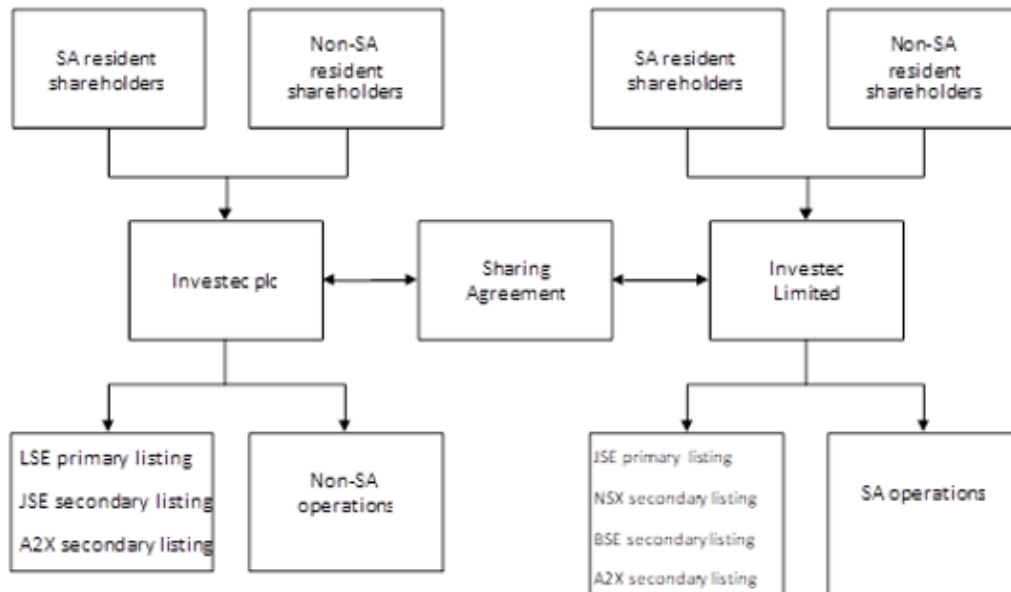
SA resident shareholders

Non-SA resident shareholders

SA resident shareholders

Non-SA resident shareholders

Investec plc

Sharing Agreement

Investec Limited

LSE primary listing

JSE secondary listing

A2X secondary listing

Non-SA operations

JSE primary listing

NSX secondary listing

BSE secondary listing

A2X secondary listing

SA operations